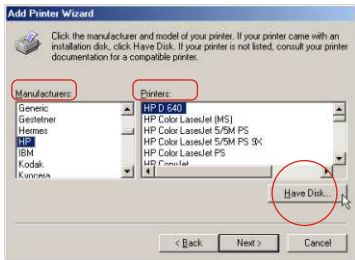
Add Printer Wizard

Click the manufacturer and model of your printer. If your printer came with an installation disk, click Have Disk. If your printer is not listed, consult your printer documentation for a compatible printer.

Manufacturers:
Generic
Gestetner
Hermes
HP
IBM
Kodak
Kyocera

Printers:
HP D 640
HP Color LaserJet (MS)
HP Color LaserJet 5/5M PS
HP Color LaserJet 5/5M PS 9X
HP Color LaserJet PS
HP CopyJet

Have Disk...

< Back
Next >
Cancel